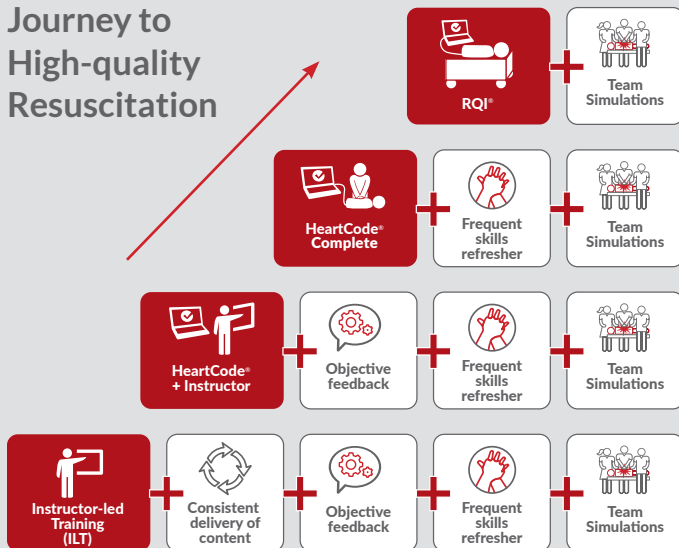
Journey to High-quality Resuscitation

RQI®

Team Simulations

HeartCode® Complete

Frequent skills refresher

Team Simulations

HeartCode® + Instructor

Objective feedback

Frequent skills refresher

Team Simulations

Instructor-led Training (ILT)

Consistent delivery of content

Objective feedback

Frequent skills refresher

Team Simulations